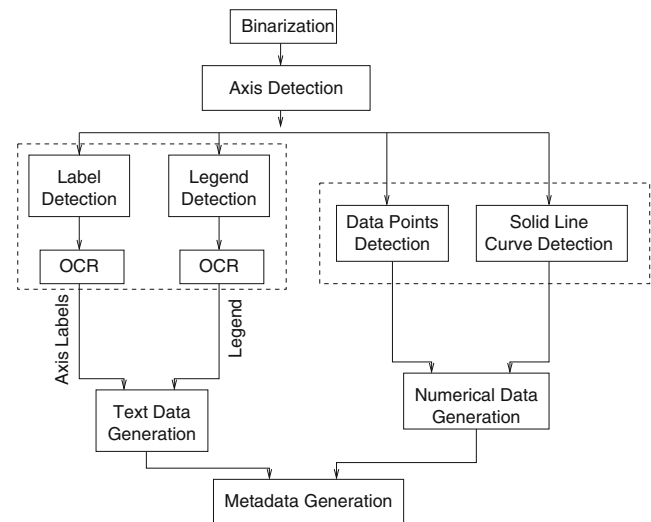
Binarization

Axis Detection

Label Detection

Legend Detection

OCR

OCR

Axis Labels

Legend

Data Points Detection

Solid Line Curve Detection

Text Data Generation

Numerical Data Generation

Metadata Generation